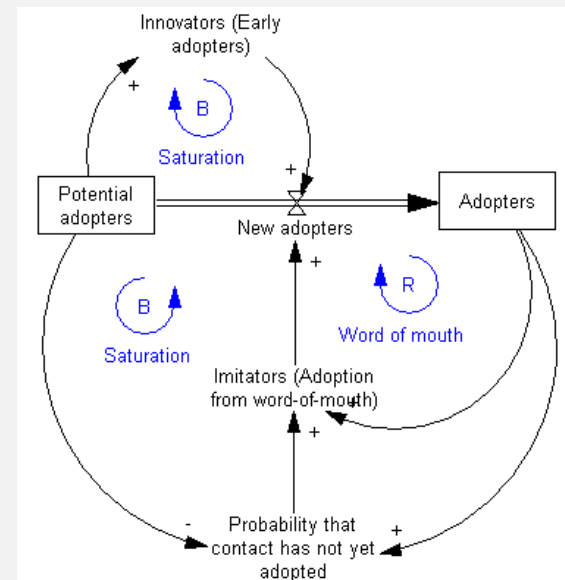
Innovators (Early adopters)

+

B

Saturation

+

Potential adopters

New adopters

Adopters

+

R

B

Word of mouth

Saturation

Imitators (Adoption from word-of-mouth)

+

+

+

-

Probability that contact has not yet adopted

+